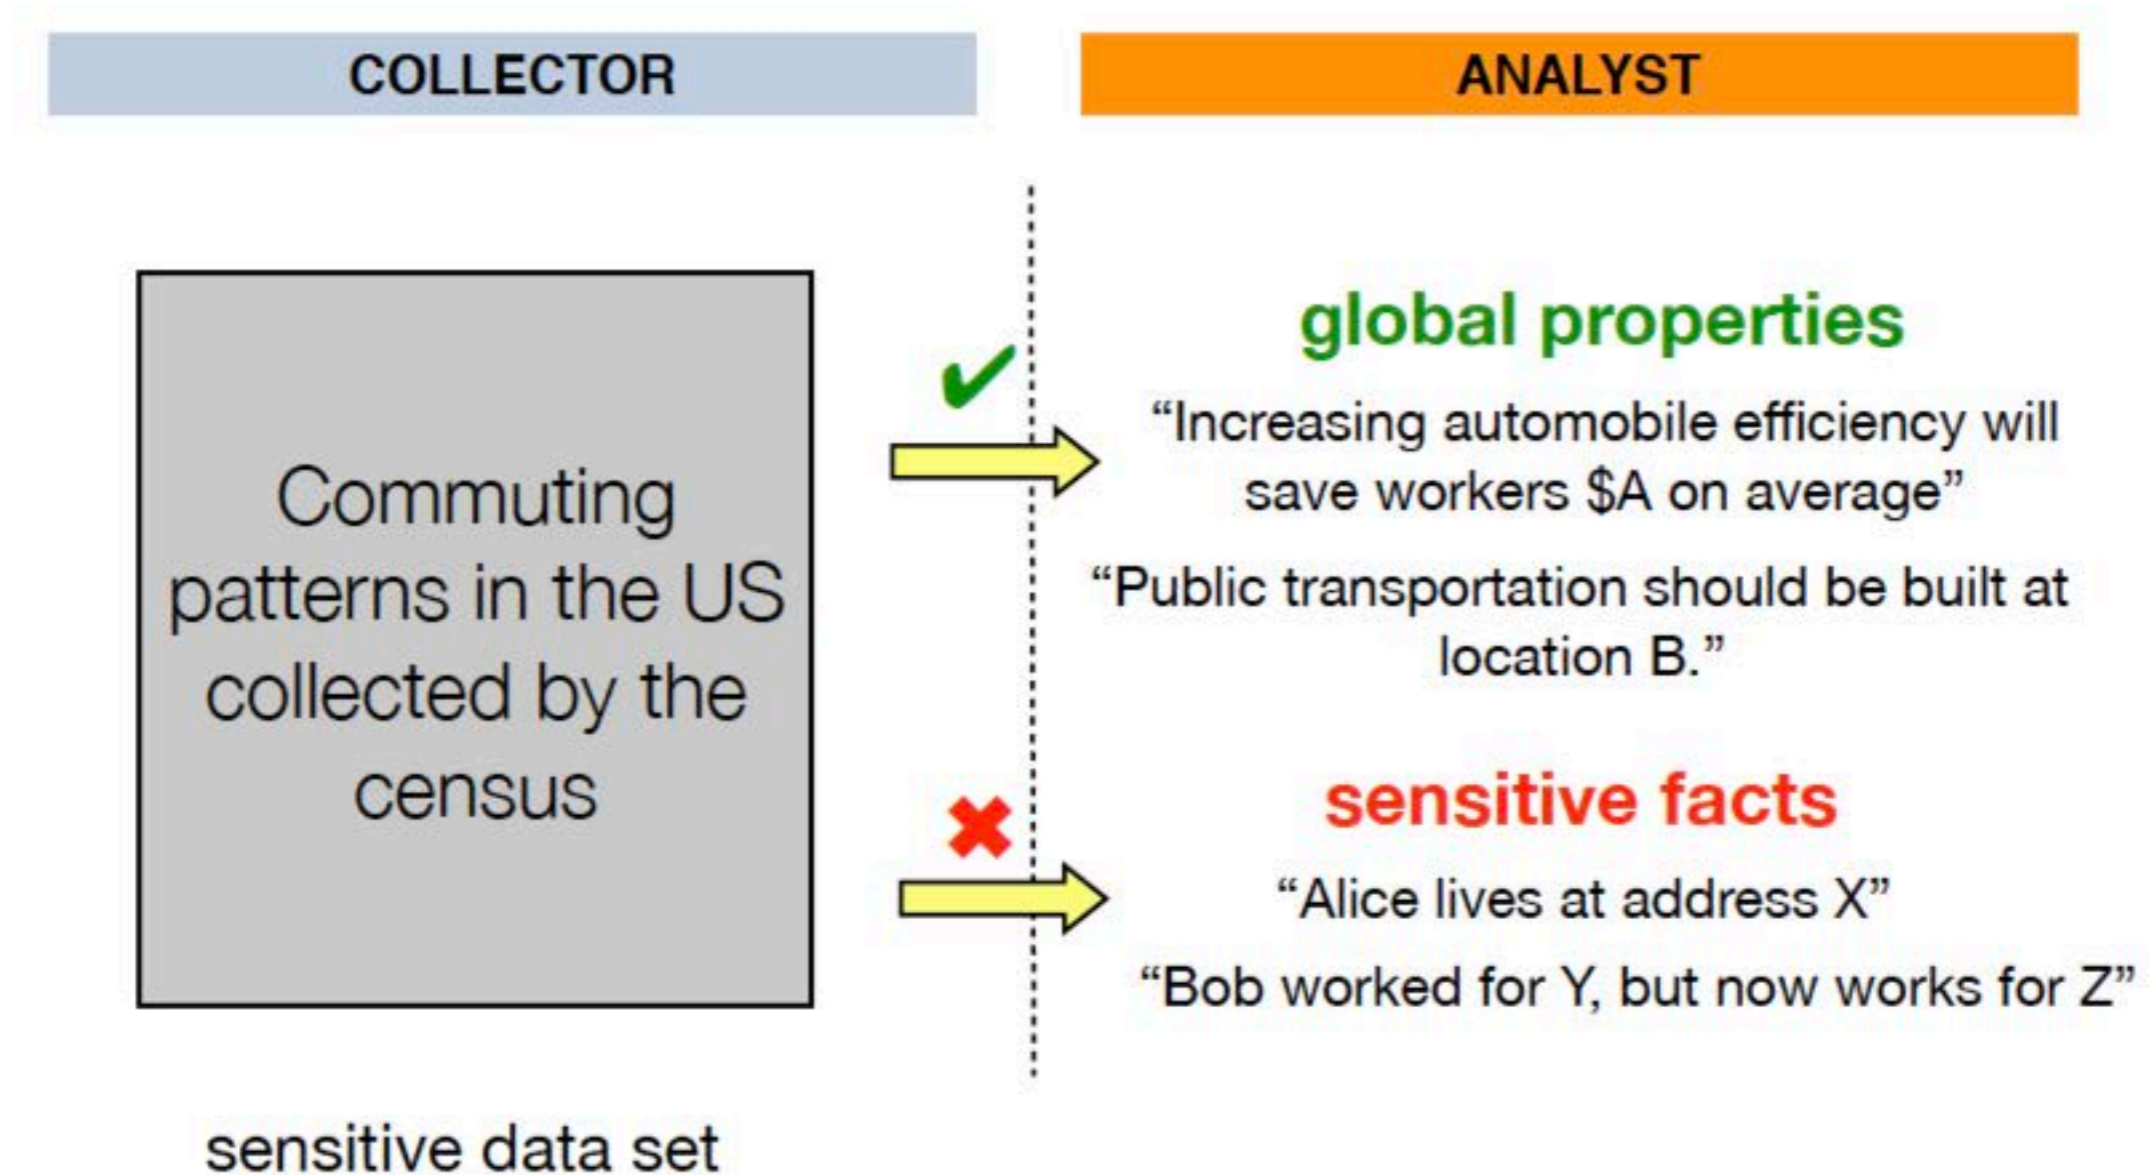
COLLECTOR

ANALYST

Commuting patterns in the US collected by the census

sensitive data set

✔

global properties

“Increasing automobile efficiency will save workers \$A on average”

“Public transportation should be built at location B.”

✖

sensitive facts

“Alice lives at address X”

“Bob worked for Y, but now works for Z”